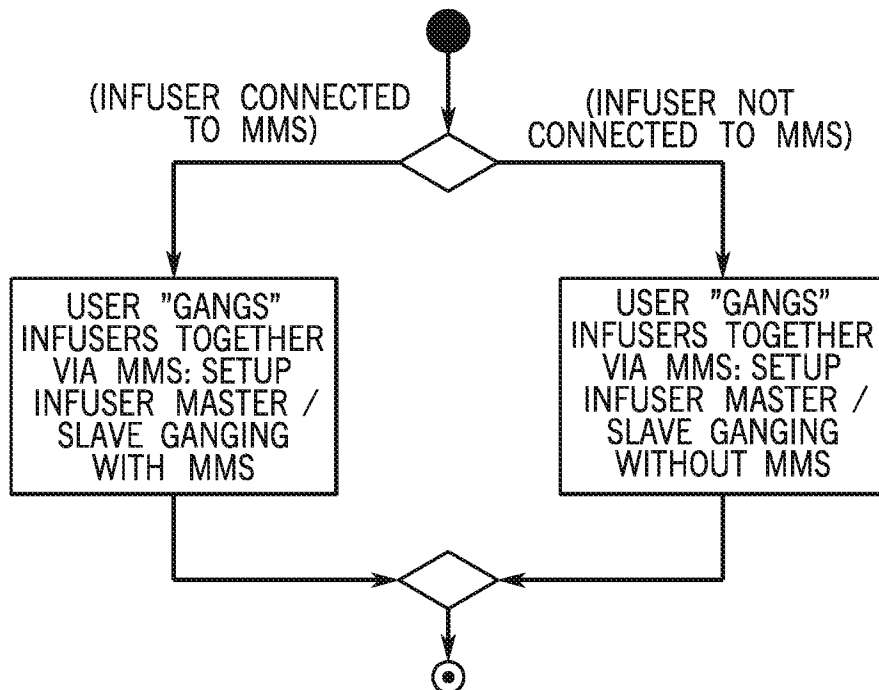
(INFUSER CONNECTED TO MMS)

(INFUSER NOT CONNECTED TO MMS)

USER "GANGS" INFUSERS TOGETHER VIA MMS: SETUP INFUSER MASTER / SLAVE GANGING WITH MMS

USER "GANGS" INFUSERS TOGETHER VIA MMS: SETUP INFUSER MASTER / SLAVE GANGING WITHOUT MMS